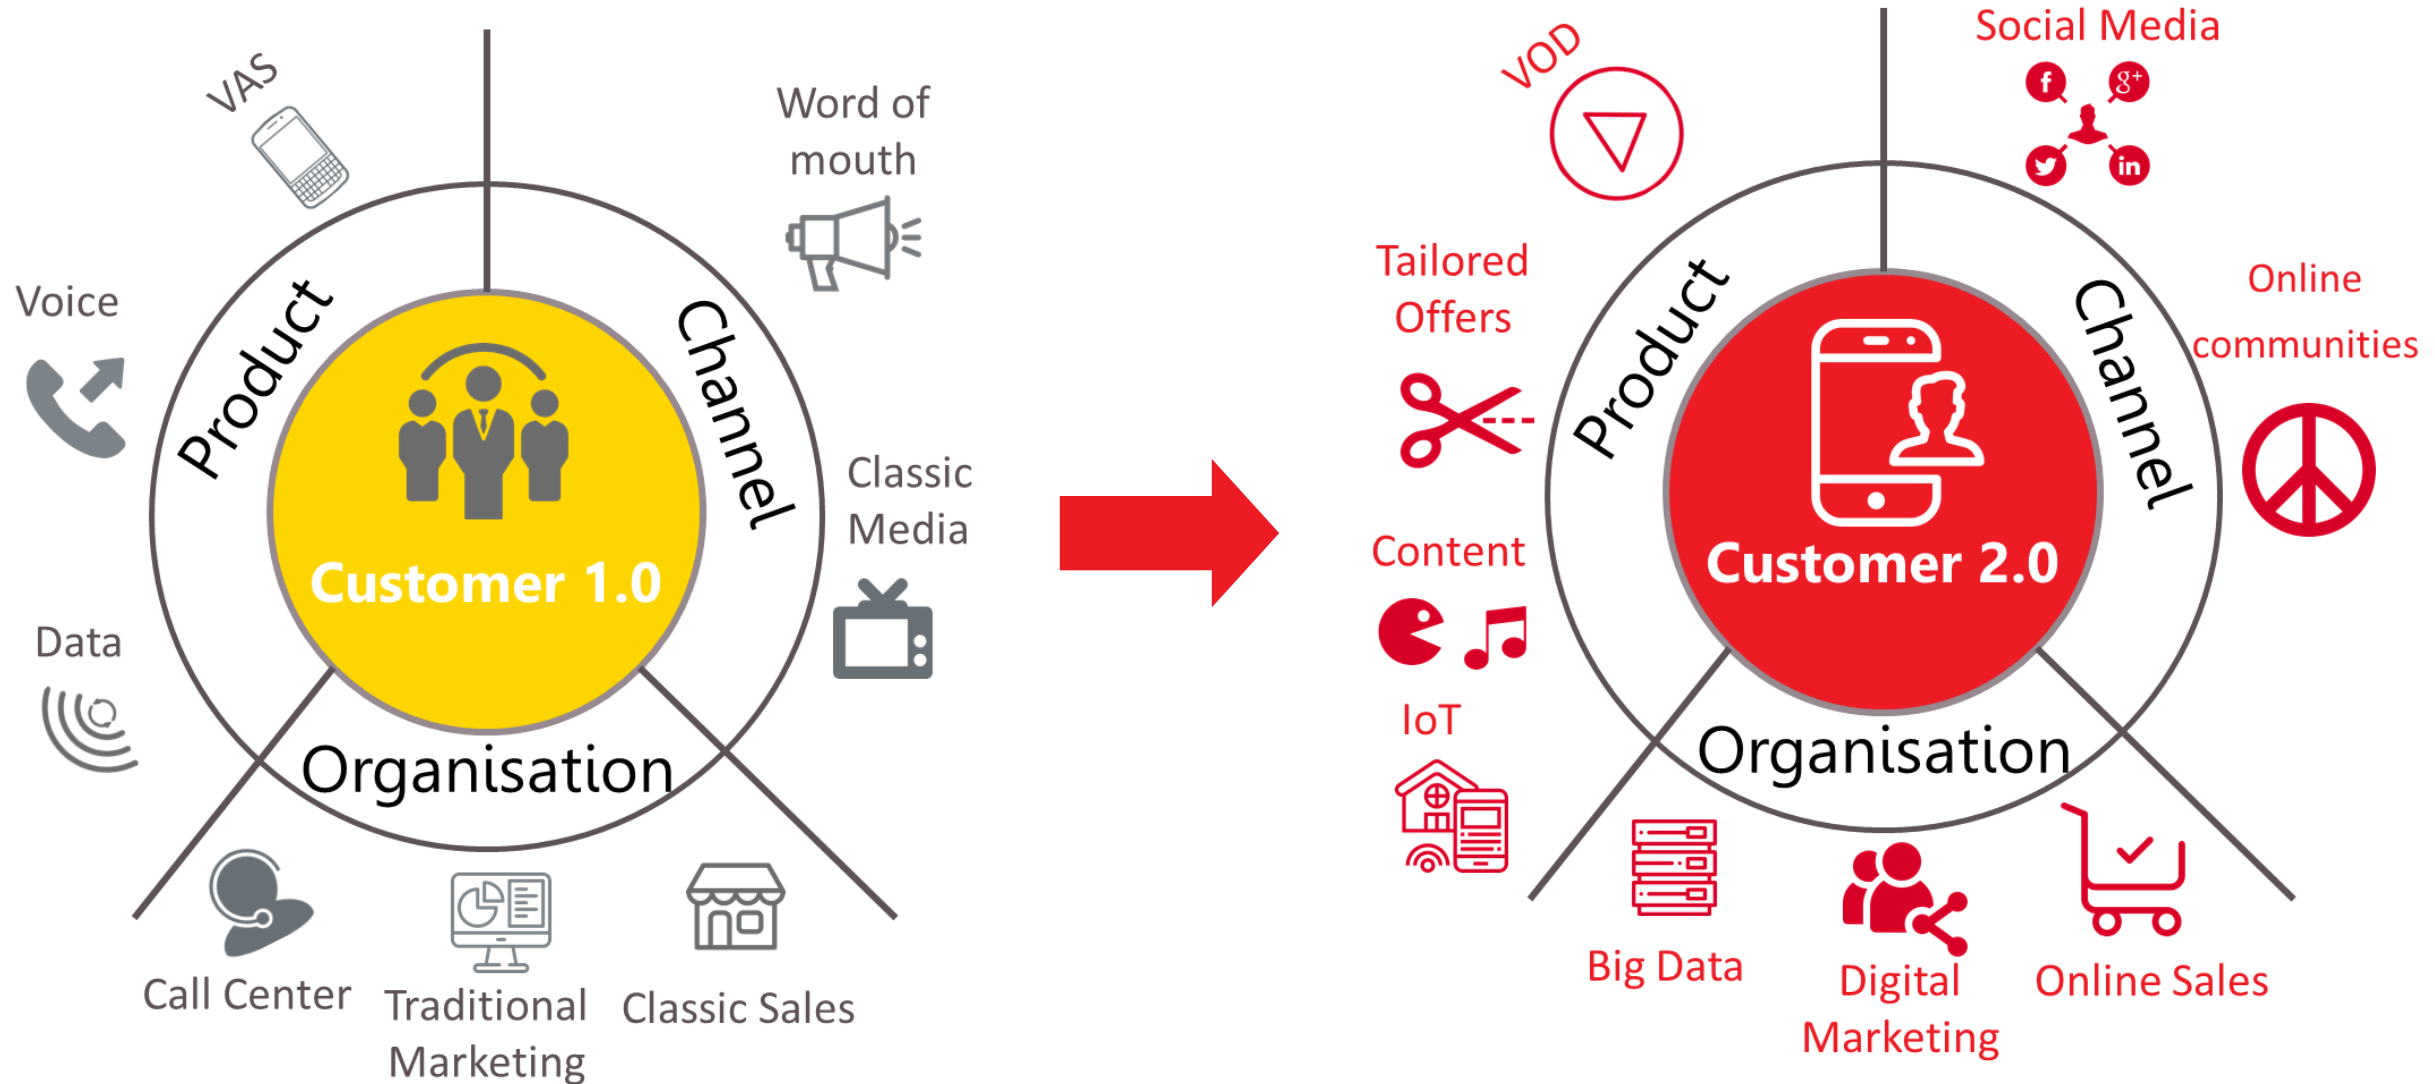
VAS

Word of mouth

Voice

Product

Channel

Customer 1.0

Classic Media

Data

Organisation

Call Center

Traditional Marketing

Classic Sales

VOD

Social Media

Tailored Offers

Product

Channel

Online communities

Customer 2.0

Content

IoT

Organisation

Big Data

Digital Marketing

Online Sales